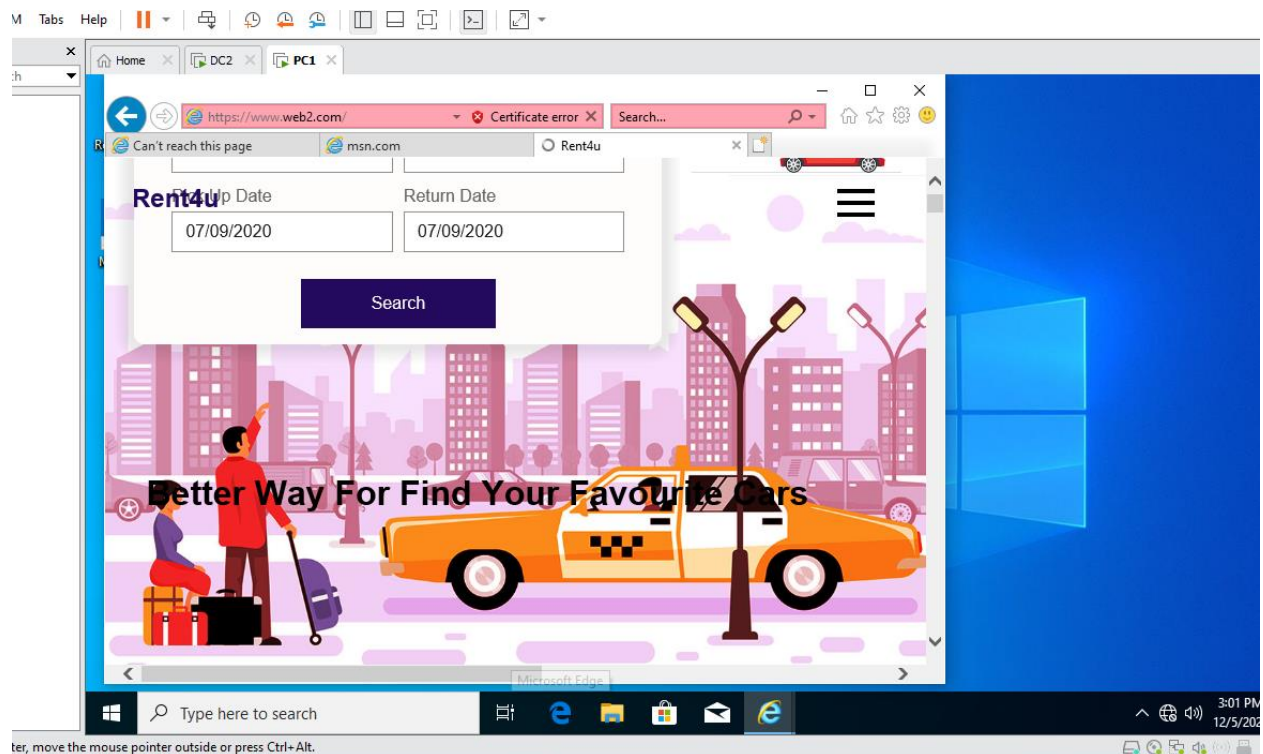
M Tabs Help

Home DC2 PC1

https://www.web2.com/ Certificate error Search...

Can't reach this page msn.com Rent4u

Rent4u Pick Up Date Return Date

07/09/2020 07/09/2020

Search

Better Way For Find Your Favourite Cars

Microsoft Edge

Type here to search

3:01 PM 12/5/202

ter, move the mouse pointer outside or press Ctrl+Alt.